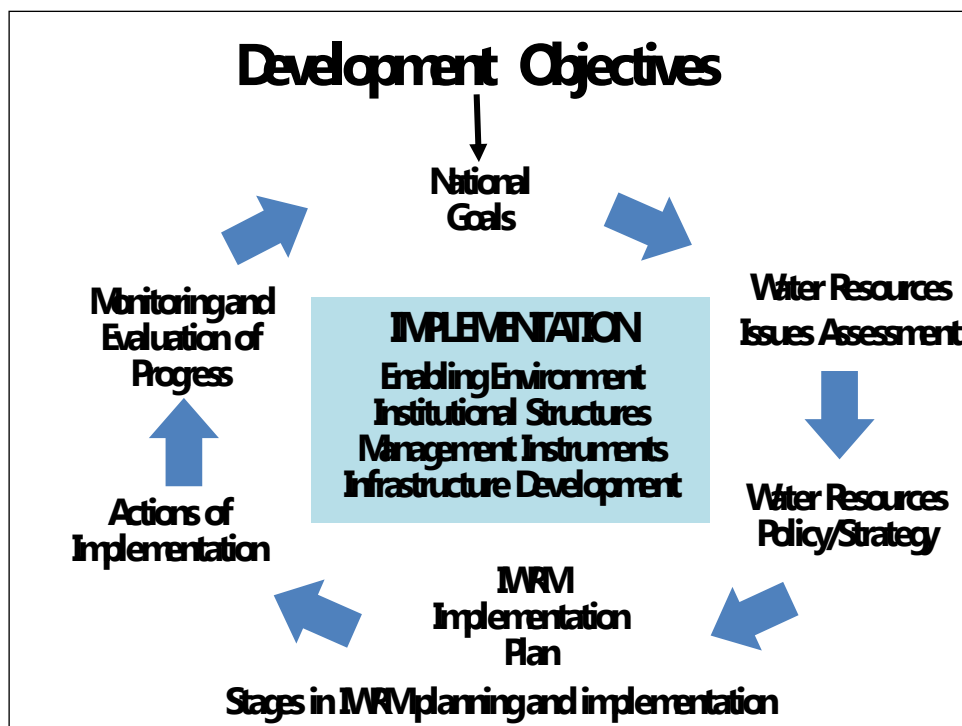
Development Objectives

National Goals

Water Resources Issues Assessment

Water Resources Policy/Strategy

IWRM Implementation Plan

Actions of Implementation

Monitoring and Evaluation of Progress

IMPLEMENTATION
Enabling Environment
Institutional Structures
Management Instruments
Infrastructure Development

Stages in IWRM planning and implementation